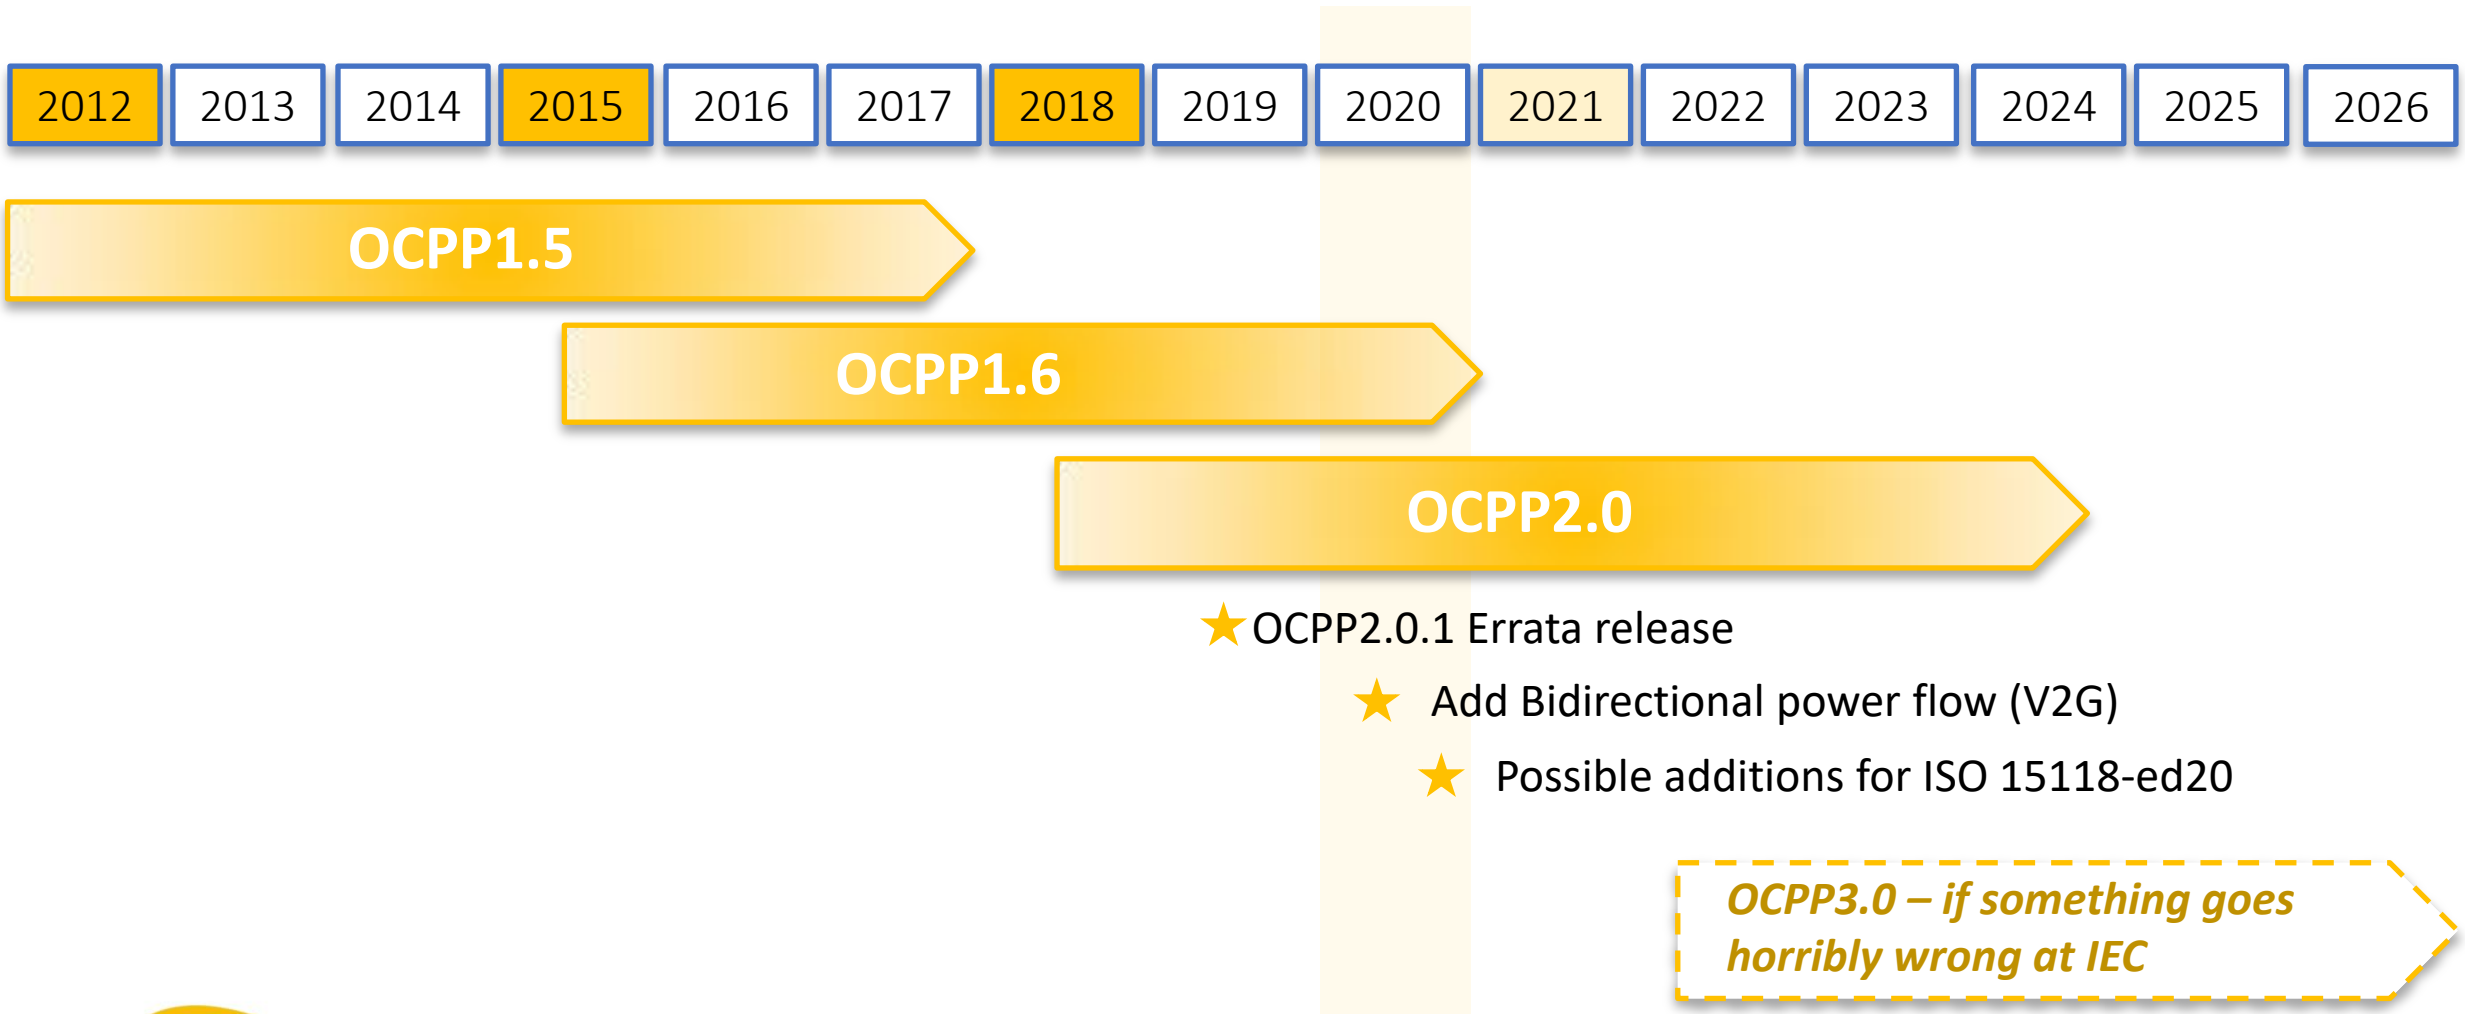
| 2012 | 2013 | 2014 | 2015 | 2016 | 2017 | 2018 | 2019 | 2020 | 2021 | 2022 | 2023 | 2024 | 2025 | 2026 |
|---|---|---|---|---|---|---|---|---|---|---|---|---|---|---|

OCPP1.5

OCPP1.6

OCPP2.0

OCPP2.0.1 Errata release

Add Bidirectional power flow (V2G)

Possible additions for ISO 15118-ed20

OCPP3.0 – if something goes horribly wrong at IEC